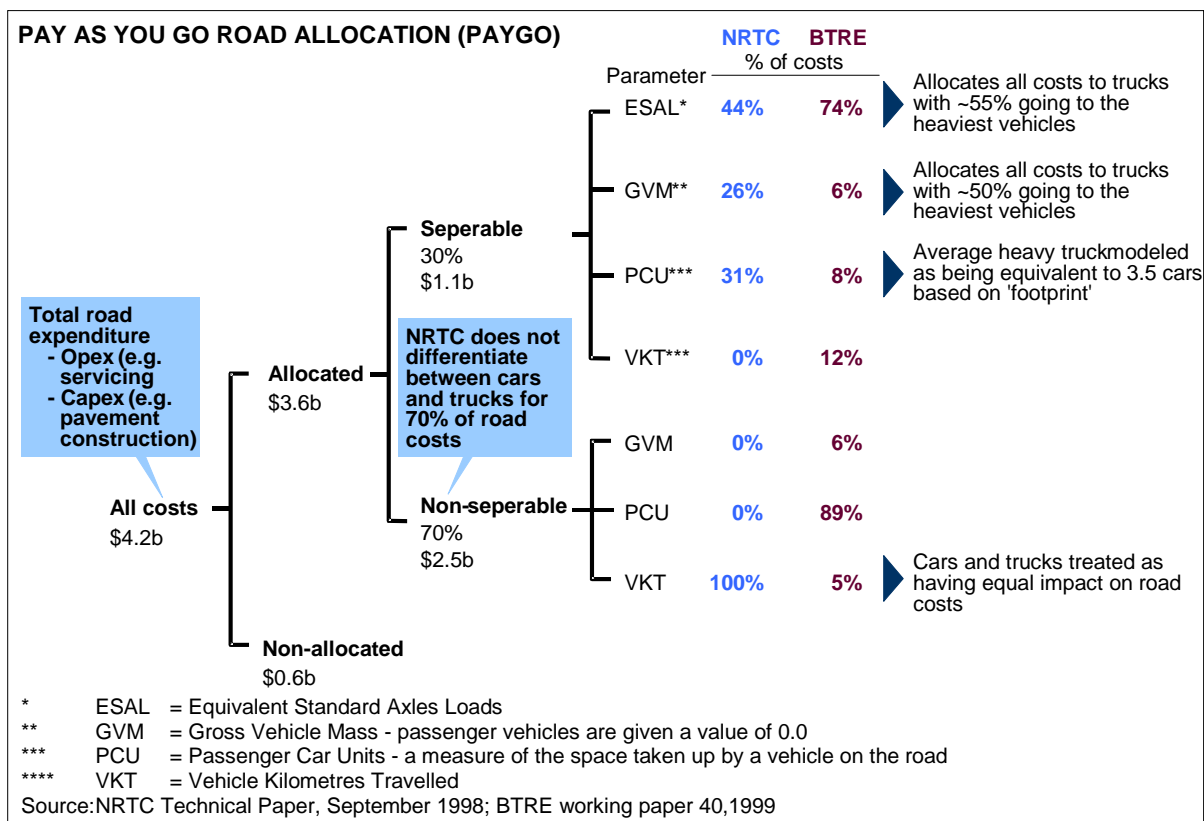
PAY AS YOU GO ROAD ALLOCATION (PAYGO)

NRTC BTRE
% of costs
Parameter

Total road expenditure
- Opex (e.g. servicing
- Capex (e.g. pavement construction)

All costs
$4.2b

Allocated
$3.6b

Non-allocated
$0.6b

Seperable
30%
$1.1b

NRTC does not differentiate between cars and trucks for 70% of road costs

Non-seperable
70%
$2.5b

| Parameter | NRTC | BTRE |
|---|---|---|
| ESAL* | 44% | 74% |
| GVM** | 26% | 6% |
| PCU*** | 31% | 8% |
| VKT*** | 0% | 12% |
| GVM | 0% | 6% |
| PCU | 0% | 89% |
| VKT | 100% | 5% |

Allocates all costs to trucks with ~55% going to the heaviest vehicles

Allocates all costs to trucks with ~50% going to the heaviest vehicles

Average heavy truckmodeled as being equivalent to 3.5 cars based on 'footprint'

Cars and trucks treated as having equal impact on road costs

* ESAL = Equivalent Standard Axles Loads
** GVM = Gross Vehicle Mass - passenger vehicles are given a value of 0.0
*** PCU = Passenger Car Units - a measure of the space taken up by a vehicle on the road
**** VKT = Vehicle Kilometres Travelled
Source:NRTC Technical Paper, September 1998; BTRE working paper 40,1999